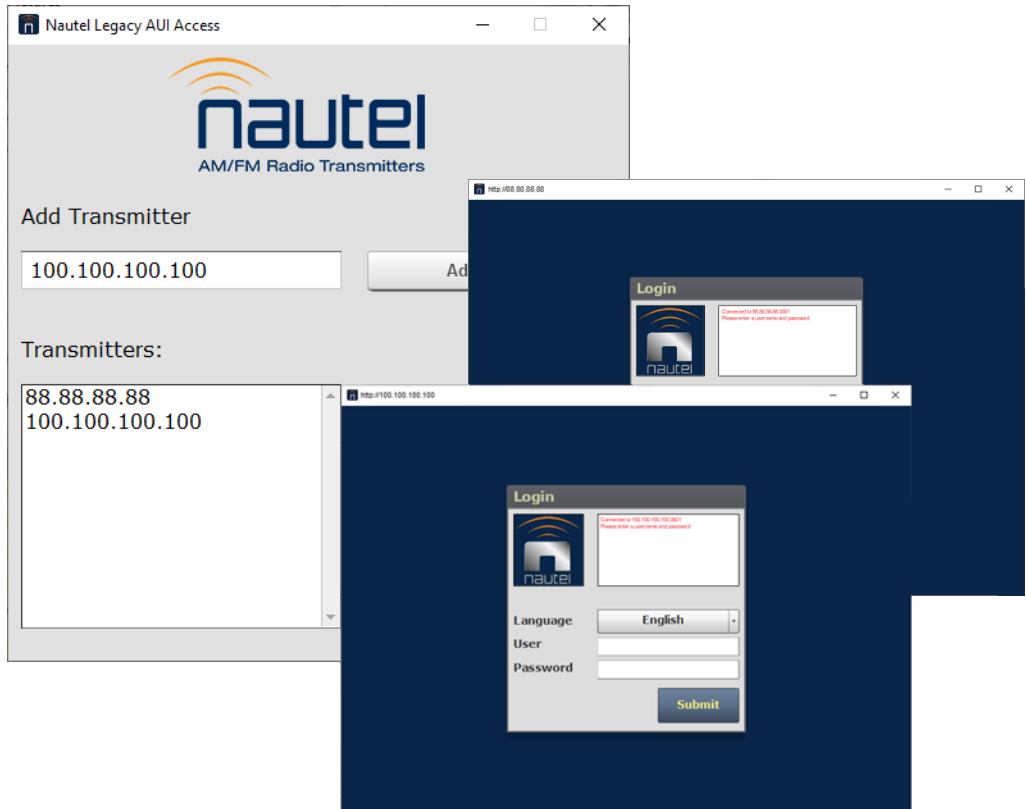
Nautel Legacy AUI Access

nautel
AM/FM Radio Transmitters

Add Transmitter

100.100.100.100

Ad

Transmitters:

88.88.88.88
100.100.100.100

http://88.88.88.88

Login

Connected to 88.88.88.88:3801
Please enter a username and password.

nautel

http://100.100.100.100

Login

Connected to 100.100.100.100:3801
Please enter a username and password.

nautel

Language English

User

Password

Submit